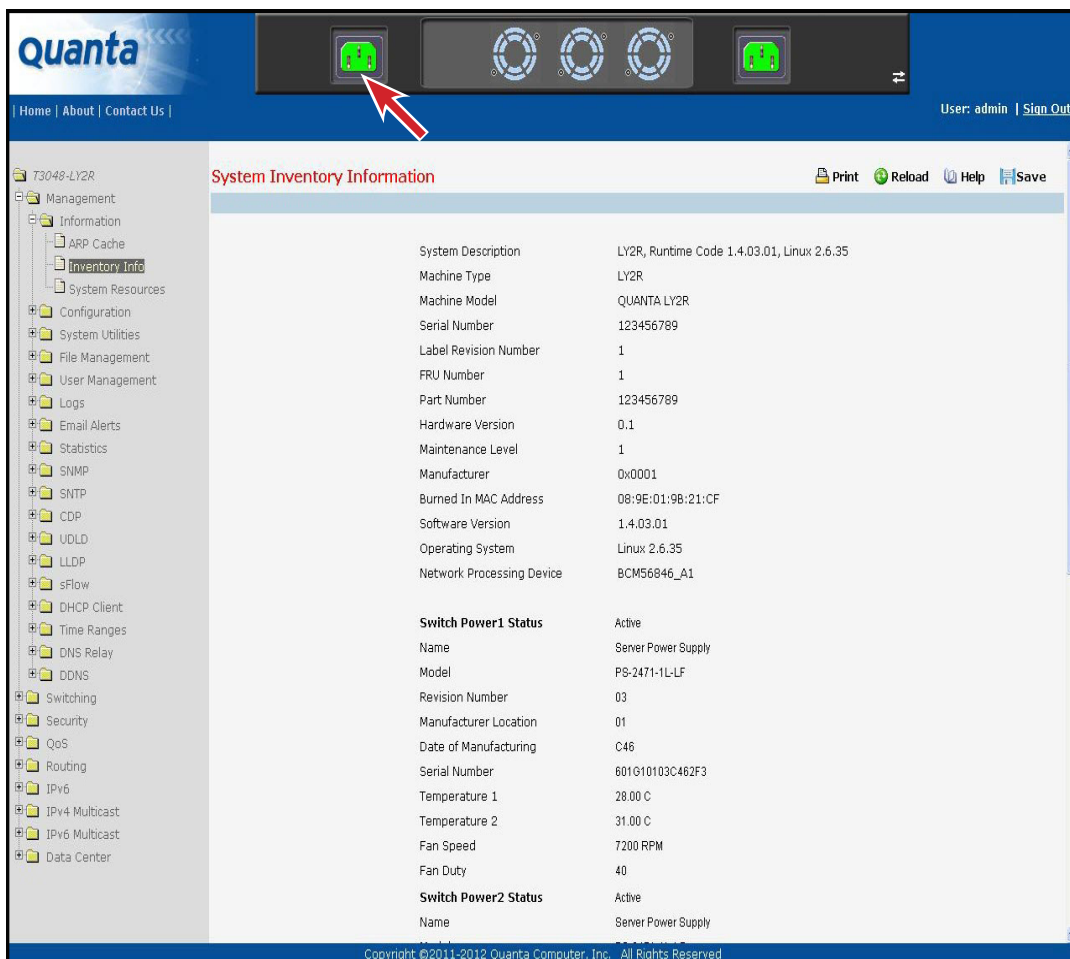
Quanta

| Home | About | Contact Us |

User: admin | Sign Out

T3048-LY2R
Management
Information
ARP Cache
Inventory Info
System Resources
Configuration
System Utilities
File Management
User Management
Logs
Email Alerts
Statistics
SNMP
SNTP
CDP
UDLD
LLDP
sFlow
DHCP Client
Time Ranges
DNS Relay
DDNS
Switching
Security
QoS
Routing
IPv6
IPv4 Multicast
IPv6 Multicast
Data Center

System Inventory Information

Print Reload Help Save

| | |
|---|---|
| System Description | LY2R, Runtime Code 1.4.03.01, Linux 2.6.35 |
| Machine Type | LY2R |
| Machine Model | QUANTA LY2R |
| Serial Number | 123456789 |
| Label Revision Number | 1 |
| FRU Number | 1 |
| Part Number | 123456789 |
| Hardware Version | 0.1 |
| Maintenance Level | 1 |
| Manufacturer | 0x0001 |
| Burned In MAC Address | 08:9E:01:9B:21:CF |
| Software Version | 1.4.03.01 |
| Operating System | Linux 2.6.35 |
| Network Processing Device | BCM56846_A1 |
| **Switch Power1 Status** | Active |
| Name | Server Power Supply |
| Model | PS-2471-1L-LF |
| Revision Number | 03 |
| Manufacturer Location | 01 |
| Date of Manufacturing | C46 |
| Serial Number | 601G10103C462F3 |
| Temperature 1 | 28.00 C |
| Temperature 2 | 31.00 C |
| Fan Speed | 7200 RPM |
| Fan Duty | 40 |
| **Switch Power2 Status** | Active |
| Name | Server Power Supply |

Copyright ©2011-2012 Quanta Computer, Inc. All Rights Reserved